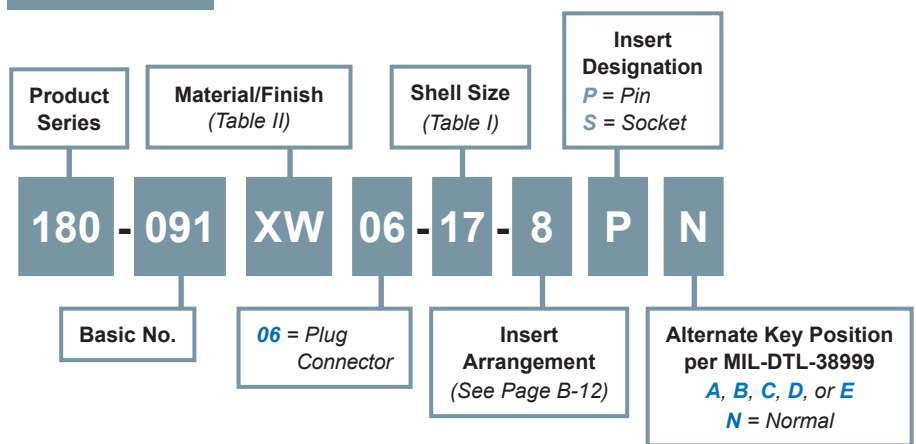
Product Series

Material/Finish
(Table II)

Shell Size
(Table I)

Insert Designation
P = Pin
S = Socket

180 - 091 XW 06 - 17 - 8 P N

Basic No.

06 = Plug Connector

Insert Arrangement
(See Page B-12)

Alternate Key Position per MIL-DTL-38999
A, B, C, D, or E
N = Normal